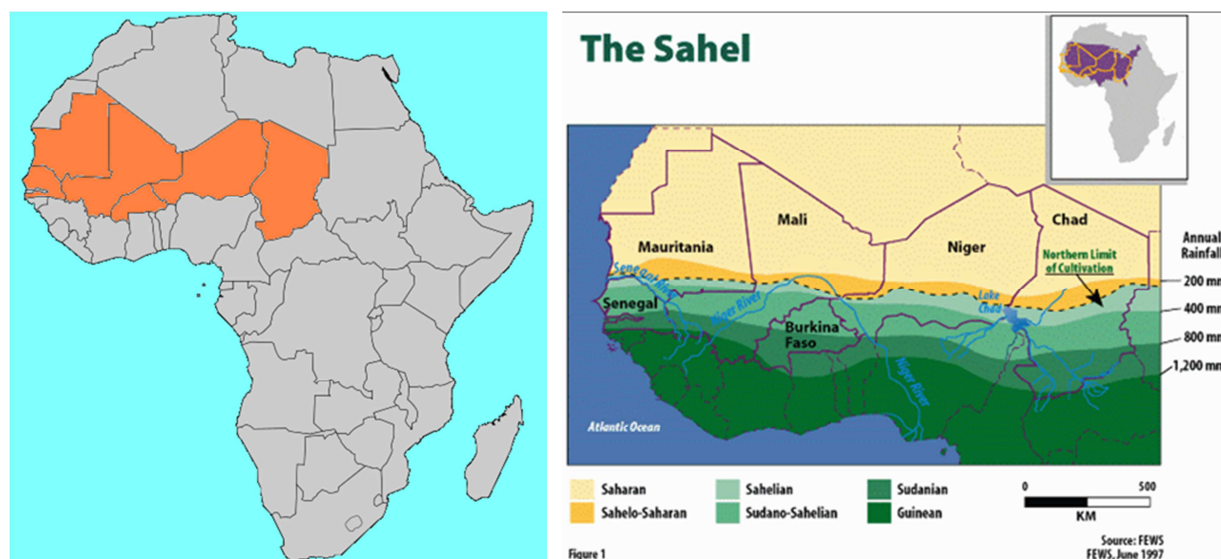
The Sahel

Mali

Chad

Mauritania

Niger

Northern Limit of Cultivation

Annual Rainfall

200 mm

400 mm

800 mm

1,200 mm

Senegal River

Senegal

Niger River

Lake Chad

Burkina Faso

Niger River

Atlantic Ocean

Saharan

Sahelo-Saharan

Sahelian

Sudano-Sahelian

Sudanian

Guinean

0

500

KM

Source: FEWS

Figure 1

FEWS, June 1997